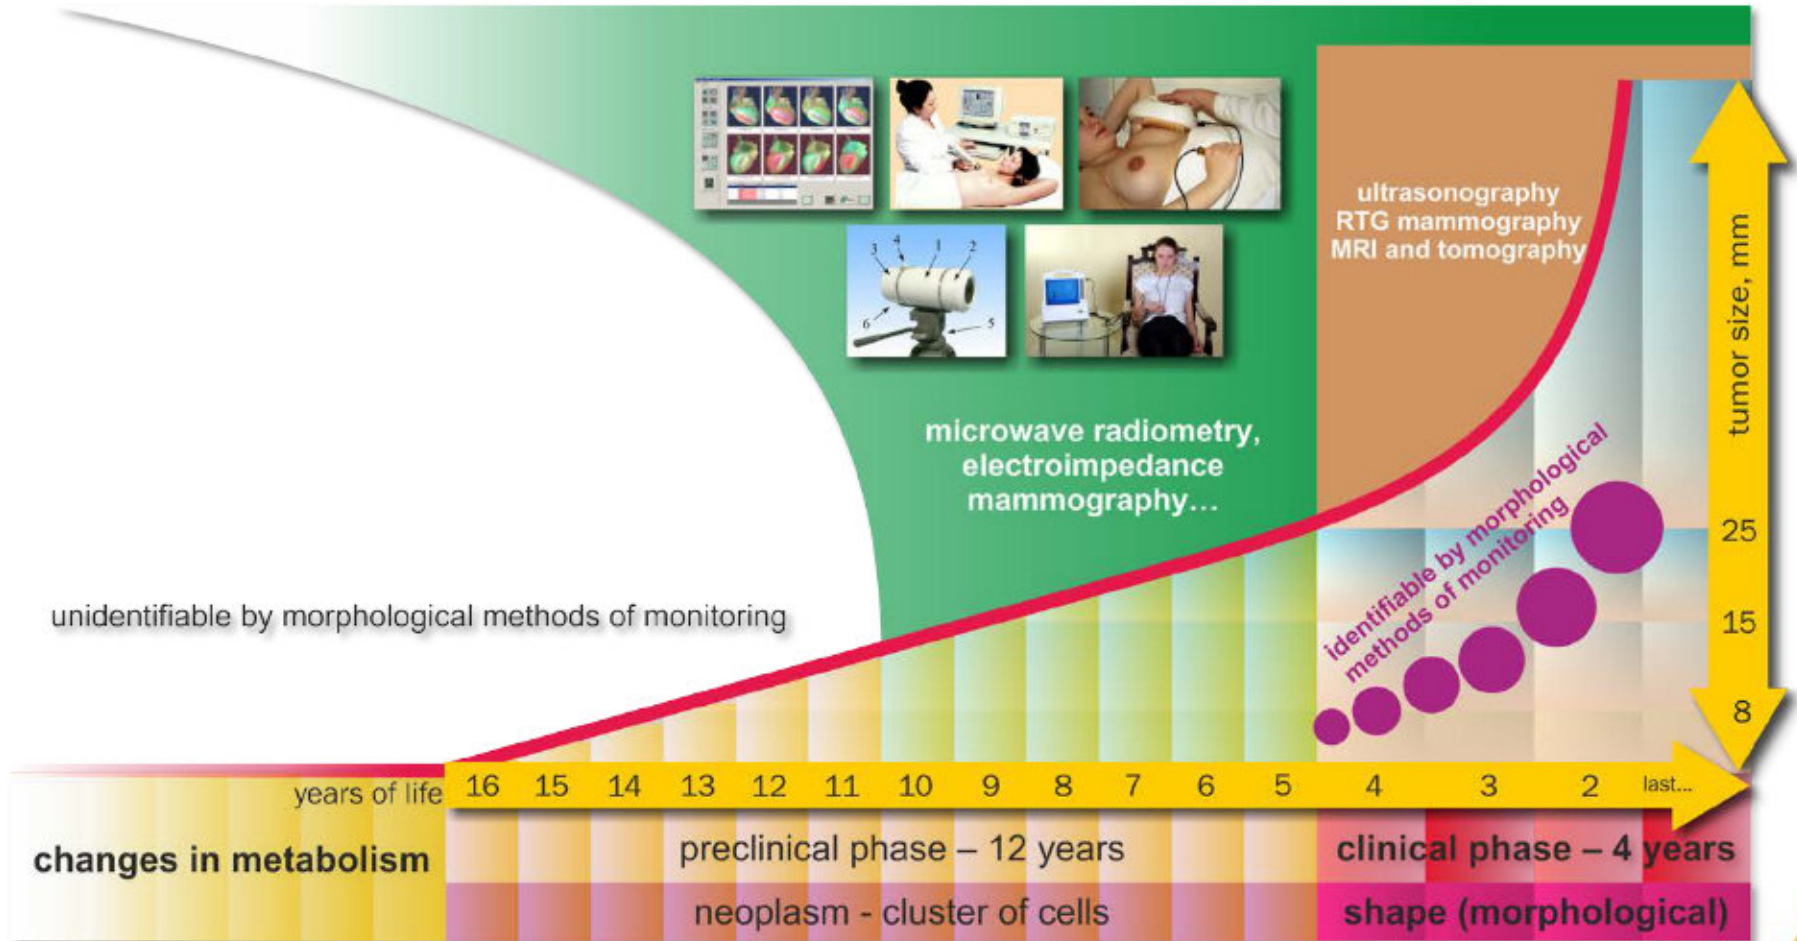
ultrasonography
RTG mammography
MRI and tomography

tumor size, mm

microwave radiometry, electroimpedance mammography...

identifiable by morphological methods of monitoring

25

15

8

unidentifiable by morphological methods of monitoring

years of life 16 15 14 13 12 11 10 9 8 7 6 5 4 3 2 last...

changes in metabolism

preclinical phase – 12 years

clinical phase – 4 years

neoplasm - cluster of cells

shape (morphological)